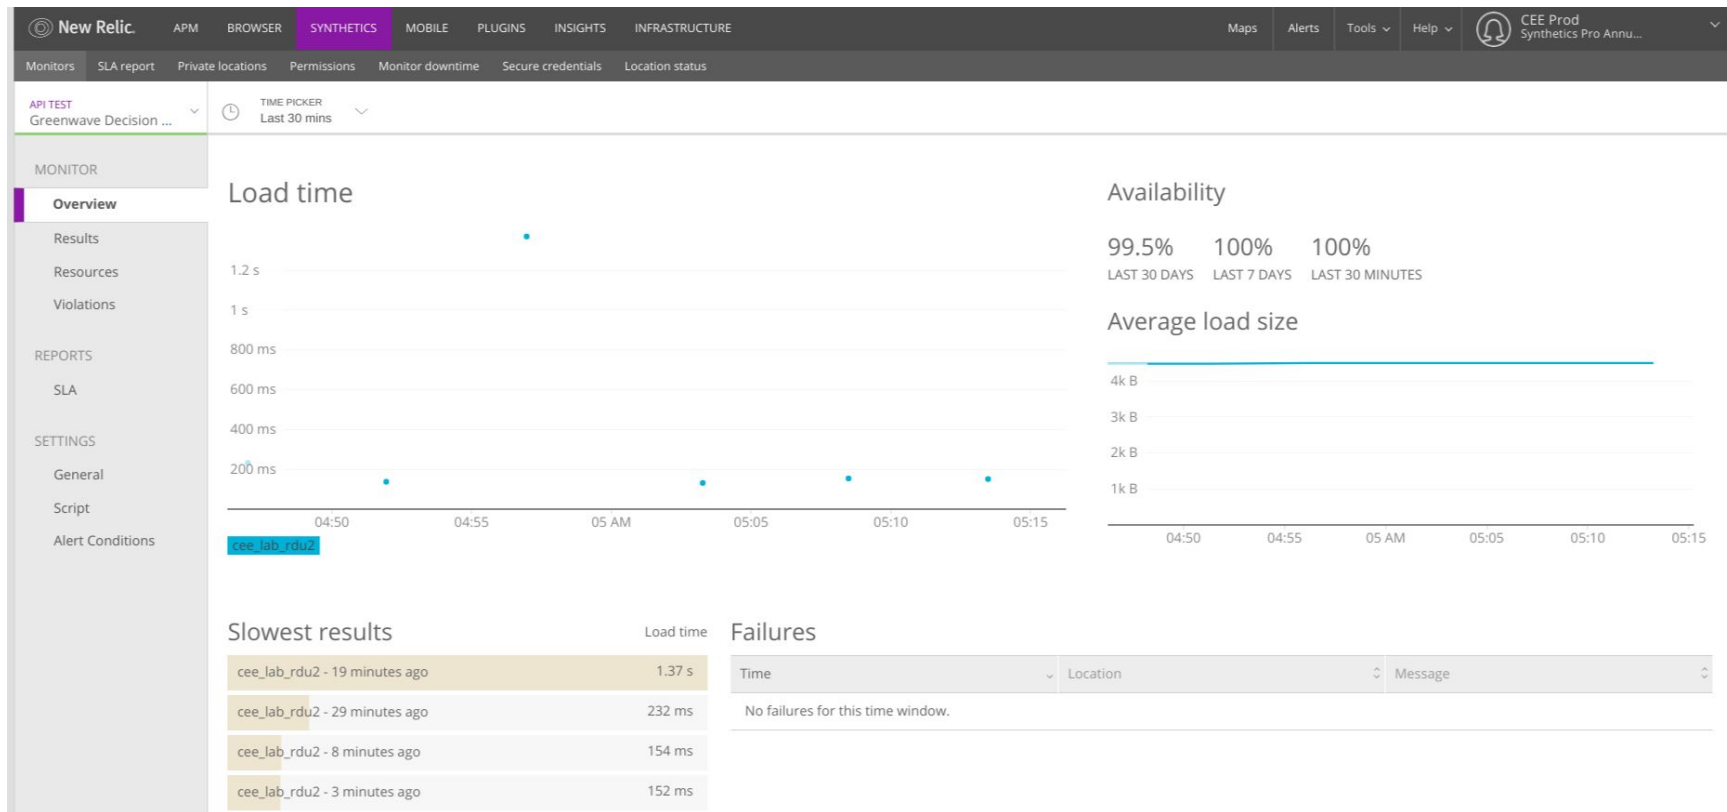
New Relic. APM BROWSER SYNTHETICS MOBILE PLUGINS INSIGHTS INFRASTRUCTURE Maps Alerts Tools Help CEE Prod Synthetics Pro Annu...

Monitors SLA report Private locations Permissions Monitor downtime Secure credentials Location status

API TEST
Greenwave Decision ...

TIME PICKER
Last 30 mins

MONITOR
Overview
Results
Resources
Violations

REPORTS
SLA

SETTINGS
General
Script
Alert Conditions

Load time

1.2 s
1 s
800 ms
600 ms
400 ms
200 ms
04:50 04:55 05 AM 05:05 05:10 05:15
cee_lab_rdu2

Availability

99.5% LAST 30 DAYS
100% LAST 7 DAYS
100% LAST 30 MINUTES

Average load size

4k B
3k B
2k B
1k B
04:50 04:55 05 AM 05:05 05:10 05:15

Slowest results

Load time

| | |
|---|---|
| cee_lab_rdu2 - 19 minutes ago | 1.37 s |
| cee_lab_rdu2 - 29 minutes ago | 232 ms |
| cee_lab_rdu2 - 8 minutes ago | 154 ms |
| cee_lab_rdu2 - 3 minutes ago | 152 ms |

Failures

| Time | Location | Message |
|---|---|---|
| No failures for this time window. | | |